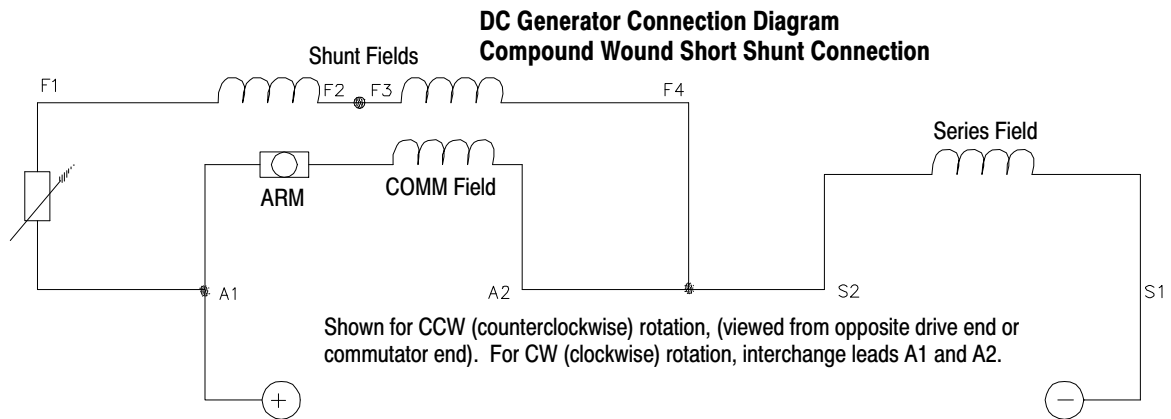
DC Generator Connection Diagram
Compound Wound Short Shunt Connection

Shunt Fields

F1

F2

F3

F4

ARM

COMM Field

Series Field

A1

A2

S2

S1

Shown for CCW (counterclockwise) rotation, (viewed from opposite drive end or commutator end). For CW (clockwise) rotation, interchange leads A1 and A2.

+

−